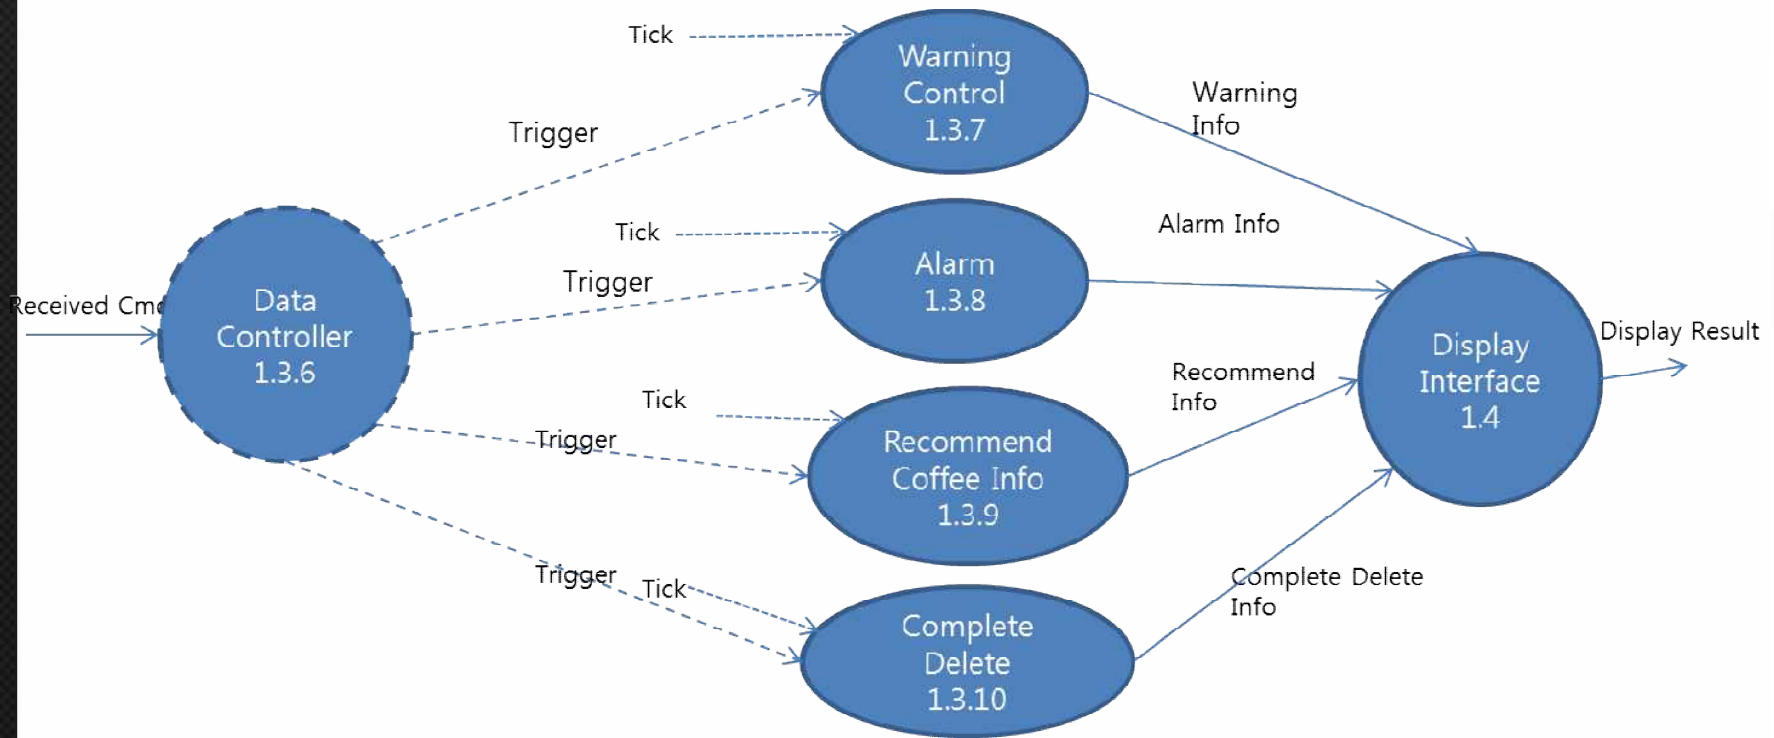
Tick

Warning Control 1.3.7

Trigger

Warning Info

Tick

Alarm Info

Alarm 1.3.8

Trigger

Received Cmd

Data Controller 1.3.6

Display Result

Display Interface 1.4

Recommend Info

Tick

Trigger

Recommend Coffee Info 1.3.9

Trigger

Tick

Complete Delete Info

Complete Delete 1.3.10